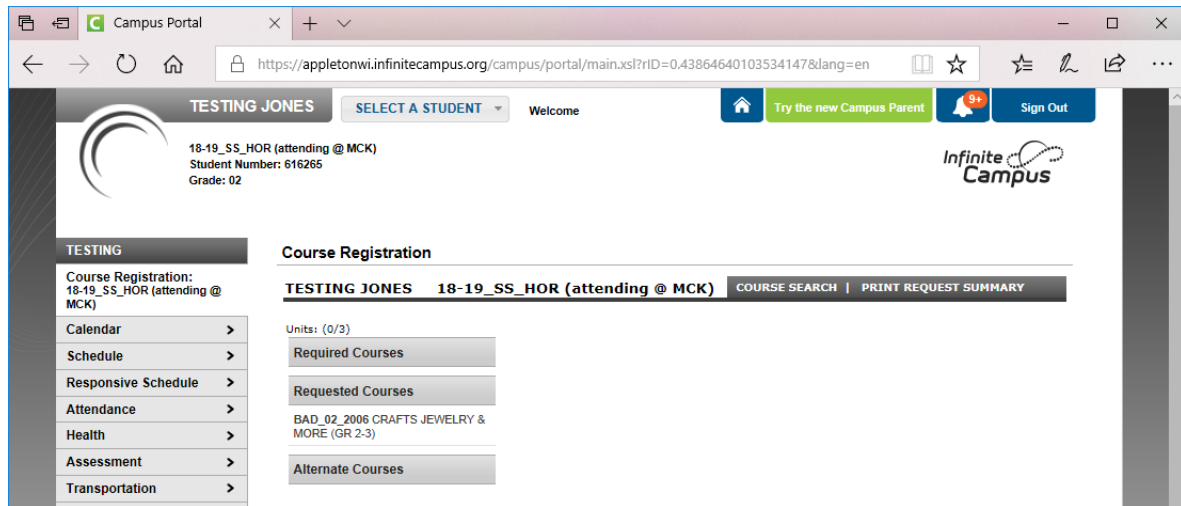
Campus Portal

https://appletonwi.infinitecampus.org/campus/portal/main.xsl?rID=0.43864640103534147&lang=en

TESTING JONES

SELECT A STUDENT

Welcome

Try the new Campus Parent

9+

Sign Out

18-19_SS_HOR (attending @ MCK)
Student Number: 616265
Grade: 02

Infinite Campus

TESTING

Course Registration: 18-19_SS_HOR (attending @ MCK)

Calendar

Schedule

Responsive Schedule

Attendance

Health

Assessment

Transportation

Course Registration

TESTING JONES 18-19_SS_HOR (attending @ MCK)

COURSE SEARCH | PRINT REQUEST SUMMARY

Units: (0/3)

Required Courses

Requested Courses

BAD_02_2006 CRAFTS JEWELRY & MORE (GR 2-3)

Alternate Courses